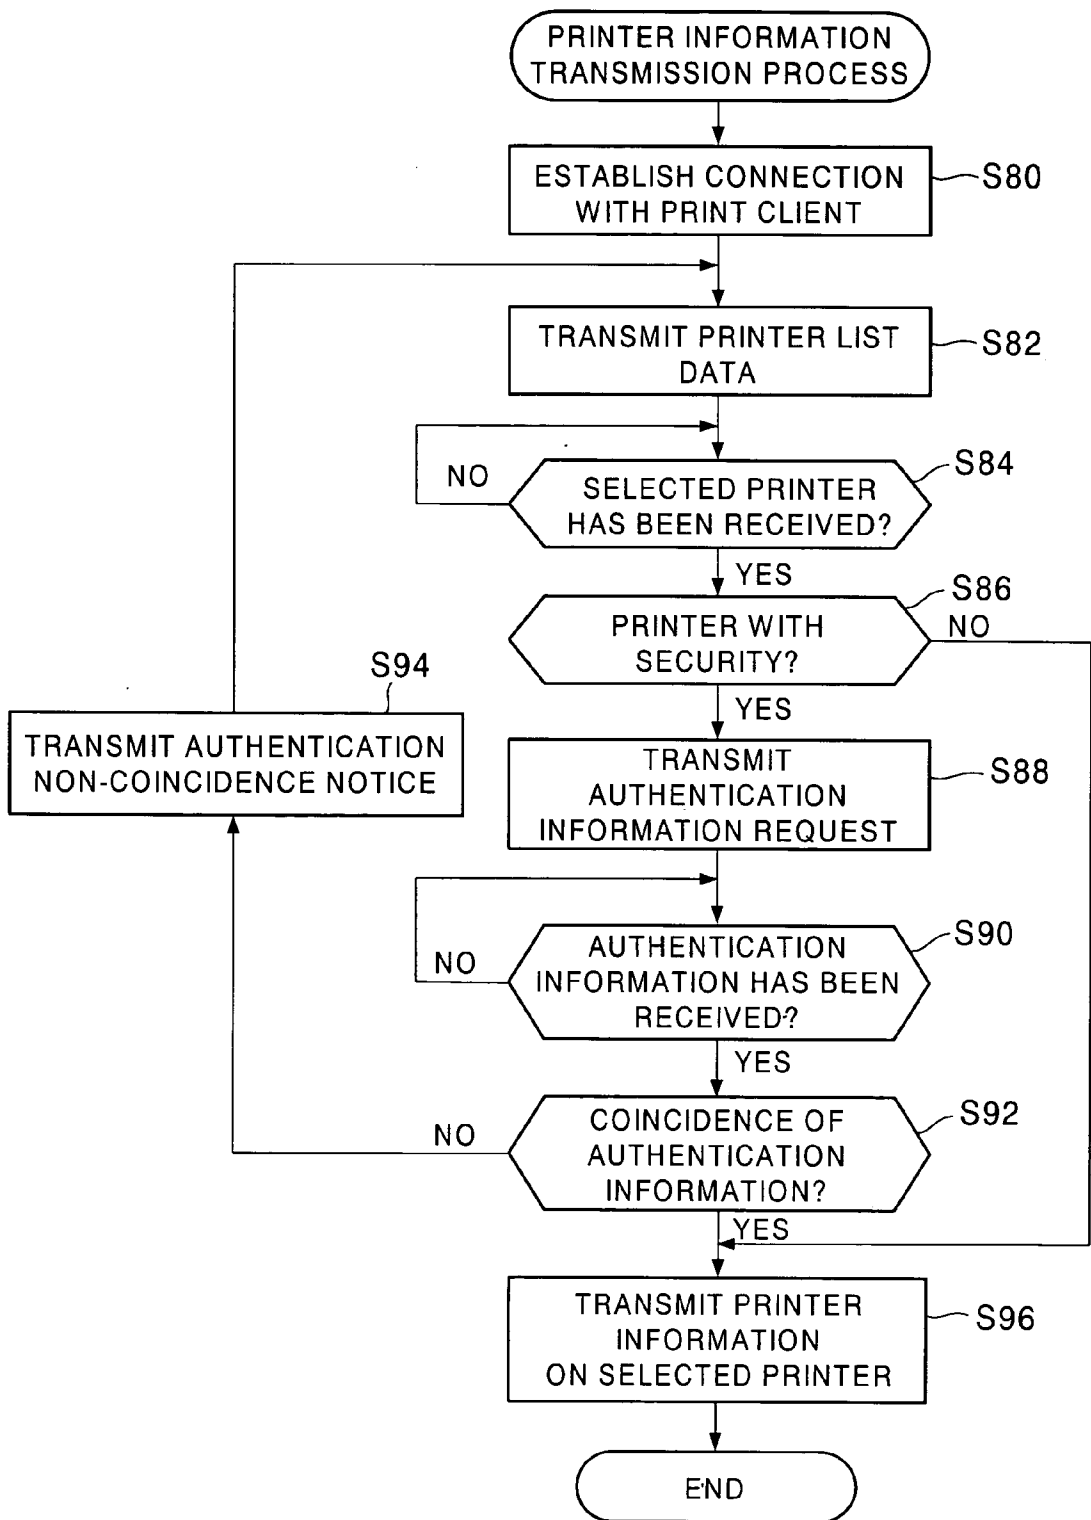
PRINTER INFORMATION TRANSMISSION PROCESS

ESTABLISH CONNECTION WITH PRINT CLIENT

S80

TRANSMIT PRINTER LIST DATA

S82

NO

SELECTED PRINTER HAS BEEN RECEIVED?

S84

YES

PRINTER WITH SECURITY?

S86

NO

S94

TRANSMIT AUTHENTICATION NON-COINCIDENCE NOTICE

YES

TRANSMIT AUTHENTICATION INFORMATION REQUEST

S88

NO

AUTHENTICATION INFORMATION HAS BEEN RECEIVED?

S90

YES

NO

COINCIDENCE OF AUTHENTICATION INFORMATION?

S92

YES

TRANSMIT PRINTER INFORMATION ON SELECTED PRINTER

S96

END